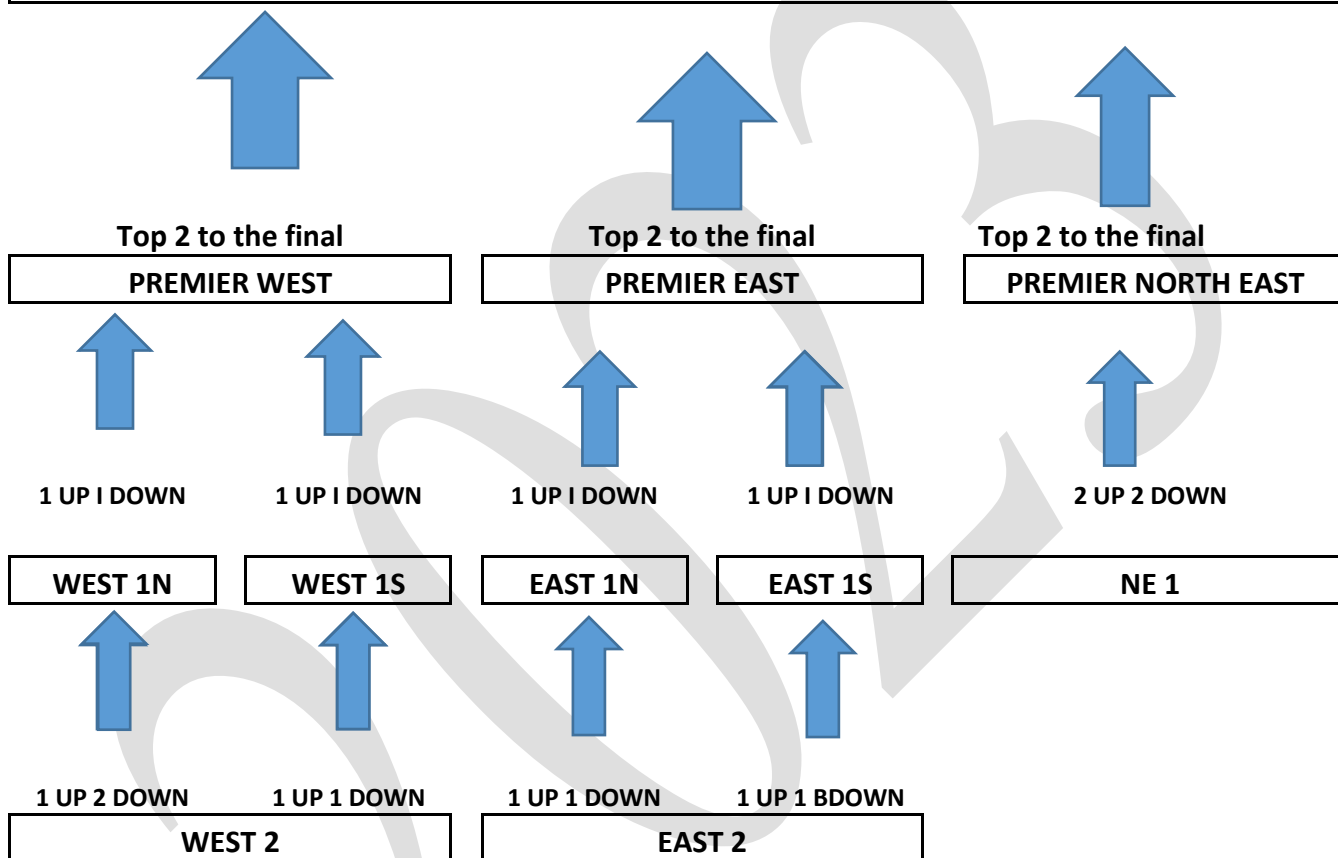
Top 2 to the final

PREMIER WEST

Top 2 to the final

PREMIER EAST

Top 2 to the final

PREMIER NORTH EAST

1 UP I DOWN

1 UP I DOWN

1 UP I DOWN

1 UP I DOWN

2 UP 2 DOWN

WEST 1N

WEST 1S

EAST 1N

EAST 1S

NE 1

1 UP 2 DOWN

1 UP 1 DOWN

1 UP 1 DOWN

1 UP 1 BDOWN

WEST 2

EAST 2